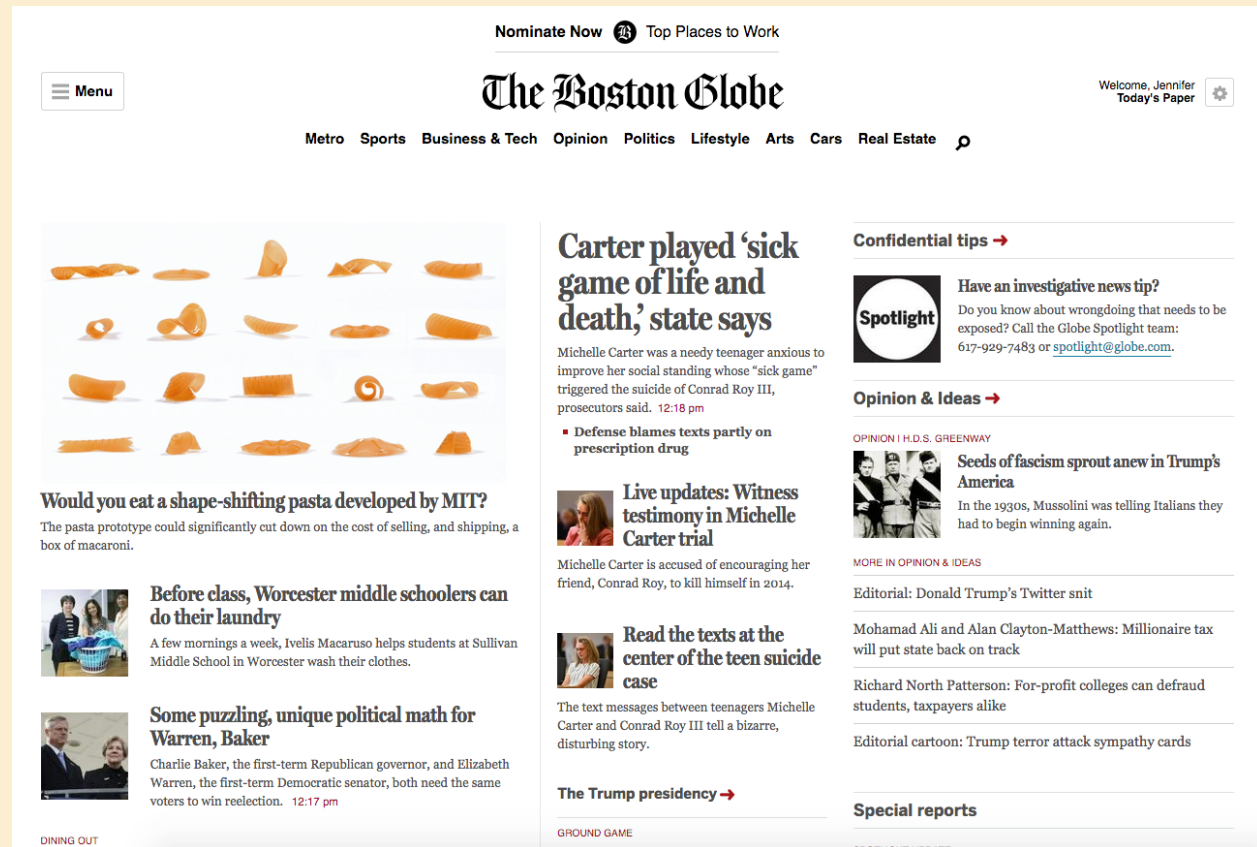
Nominate Now Top Places to Work

Menu

The Boston Globe

Welcome, Jennifer
Today's Paper

Metro Sports Business & Tech Opinion Politics Lifestyle Arts Cars Real Estate

Would you eat a shape-shifting pasta developed by MIT?

The pasta prototype could significantly cut down on the cost of selling, and shipping, a box of macaroni.

Before class, Worcester middle schoolers can do their laundry

A few mornings a week, Ivelis Macaruso helps students at Sullivan Middle School in Worcester wash their clothes.

Some puzzling, unique political math for Warren, Baker

Charlie Baker, the first-term Republican governor, and Elizabeth Warren, the first-term Democratic senator, both need the same voters to win reelection. 12:17 pm

DINING OUT

Carter played 'sick game of life and death,' state says

Michelle Carter was a needy teenager anxious to improve her social standing whose "sick game" triggered the suicide of Conrad Roy III, prosecutors said. 12:18 pm

Defense blames texts partly on prescription drug

Live updates: Witness testimony in Michelle Carter trial

Michelle Carter is accused of encouraging her friend, Conrad Roy, to kill himself in 2014.

Read the texts at the center of the teen suicide case

The text messages between teenagers Michelle Carter and Conrad Roy III tell a bizarre, disturbing story.

The Trump presidency

GROUND GAME

Confidential tips

Spotlight

Have an investigative news tip?

Do you know about wrongdoing that needs to be exposed? Call the Globe Spotlight team: 617-929-7483 or spotlight@globe.com.

Opinion & Ideas

OPINION | H.D.S. GREENWAY

Seeds of fascism sprout anew in Trump's America

In the 1930s, Mussolini was telling Italians they had to begin winning again.

MORE IN OPINION & IDEAS

Editorial: Donald Trump's Twitter snit

Mohamad Ali and Alan Clayton-Matthews: Millionaire tax will put state back on track

Richard North Patterson: For-profit colleges can defraud students, taxpayers alike

Editorial cartoon: Trump terror attack sympathy cards

Special reports